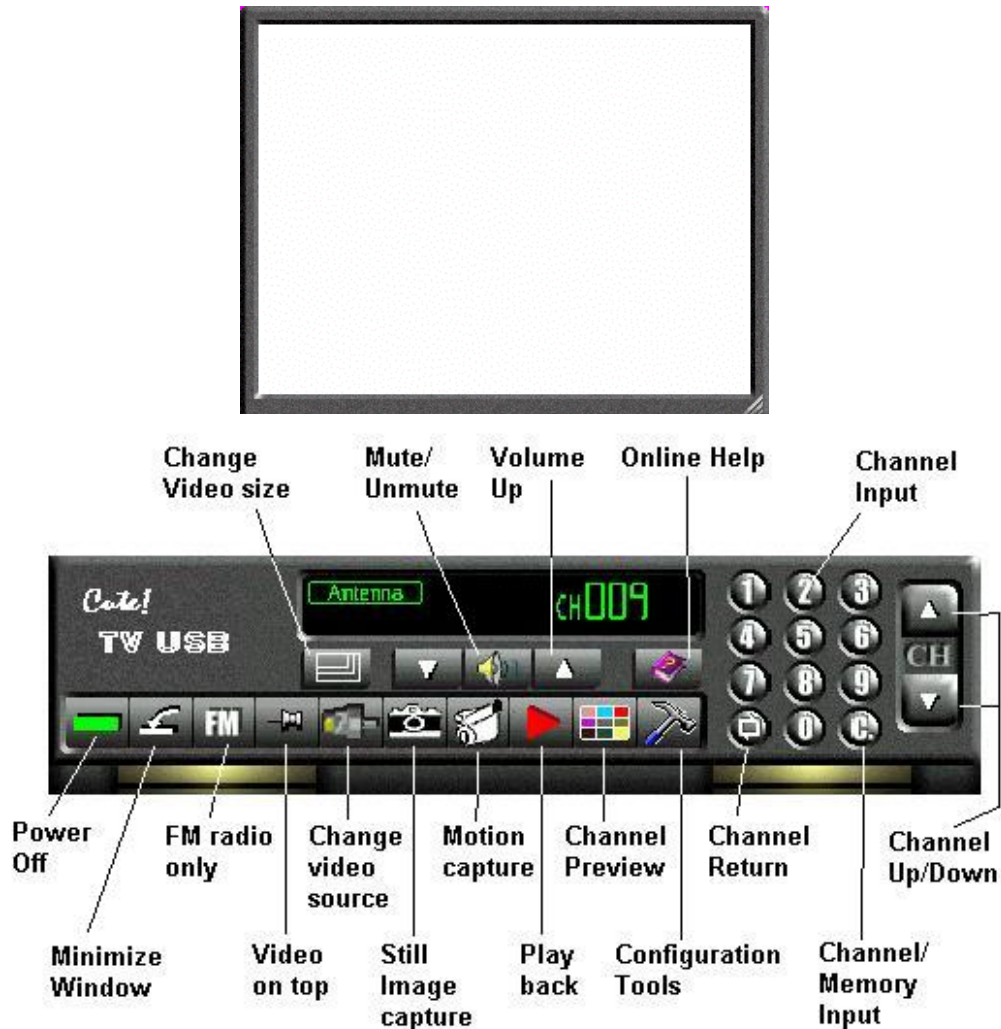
Change Video size

Mute/ Unmute

Volume Up

Online Help

Channel Input

Cute! TV USB

Antenna

CH 009

1 2 3
4 5 6
7 8 9
0 C

CH

FM

Power Off

FM radio only

Change video source

Motion capture

Channel Preview

Channel Return

Channel Up/Down

Minimize Window

Video on top

Still Image capture

Play back

Configuration Tools

Channel/ Memory Input